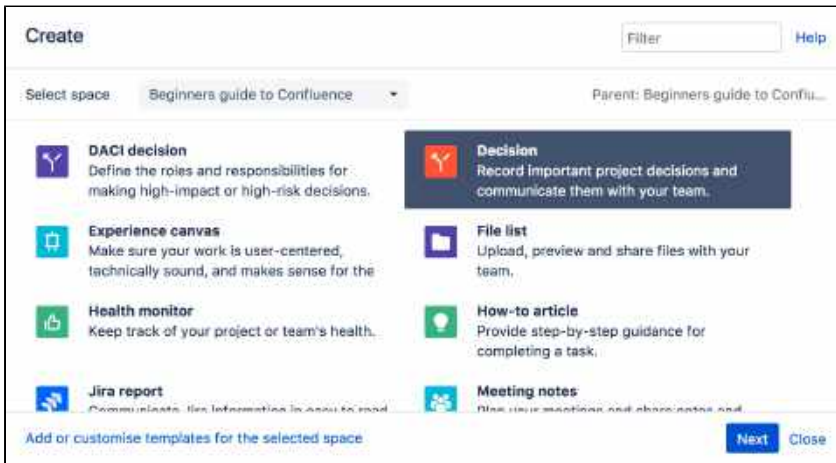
Create

Filter

Help

Select space

Beginners guide to Confluence

Parent: Beginners guide to Conflu...

DACI decision
Define the roles and responsibilities for making high-impact or high-risk decisions.

Decision
Record important project decisions and communicate them with your team.

Experience canvas
Make sure your work is user-centered, technically sound, and makes sense for the

File list
Upload, preview and share files with your team.

Health monitor
Keep track of your project or team's health.

How-to article
Provide step-by-step guidance for completing a task.

Jira report
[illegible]

Meeting notes
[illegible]

Add or customise templates for the selected space

Next

Close